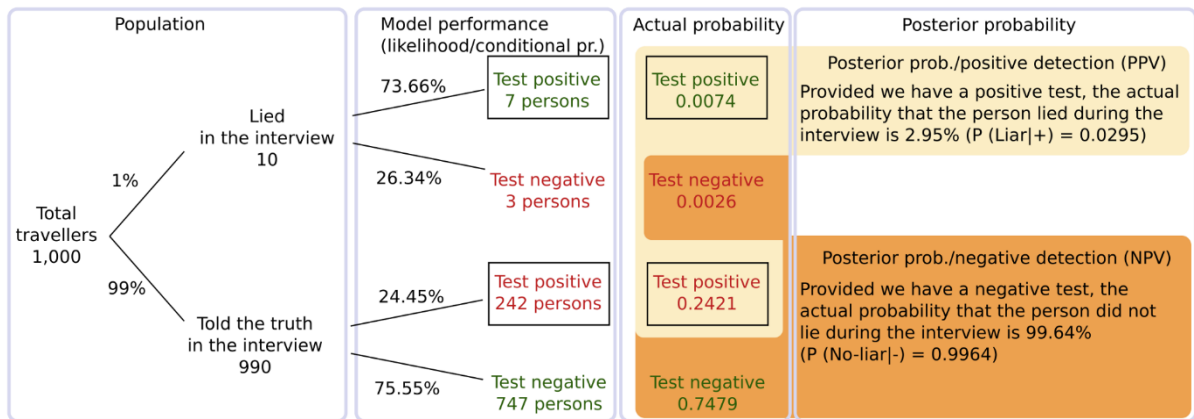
| Population | Model performance (likelihood/conditional pr.) | Actual probability | Posterior probability |
|---|---|---|---|

Population

Total travellers 1,000

1%

Lied in the interview 10

99%

Told the truth in the interview 990

Model performance (likelihood/conditional pr.)

73.66%

Test positive 7 persons

26.34%

Test negative 3 persons

24.45%

Test positive 242 persons

75.55%

Test negative 747 persons

Actual probability

Test positive 0.0074

Test negative 0.0026

Test positive 0.2421

Test negative 0.7479

Posterior probability

Posterior prob./positive detection (PPV)

Provided we have a positive test, the actual probability that the person lied during the interview is 2.95% (P (Liar|+) = 0.0295)

Posterior prob./negative detection (NPV)

Provided we have a negative test, the actual probability that the person did not lie during the interview is 99.64% (P (No-liar|-) = 0.9964)